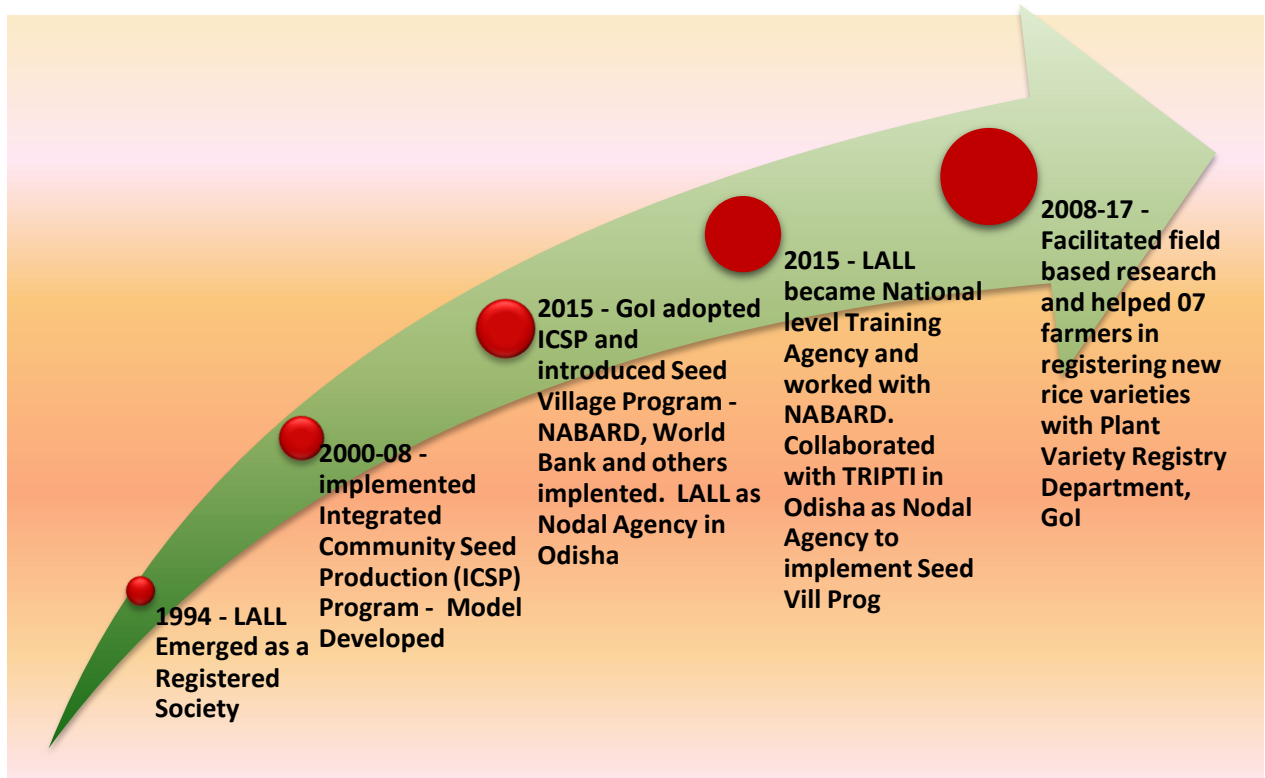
1994 - LALL Emerged as a Registered Society

2000-08 - implemented Integrated Community Seed Production (ICSP) Program - Model Developed

2015 - GoI adopted ICSP and introduced Seed Village Program - NABARD, World Bank and others implented. LALL as Nodal Agency in Odisha

2015 - LALL became National level Training Agency and worked with NABARD. Collaborated with TRIPTI in Odisha as Nodal Agency to implement Seed Vill Prog

2008-17 - Facilitated field based research and helped 07 farmers in registering new rice varieties with Plant Variety Registry Department, GoI